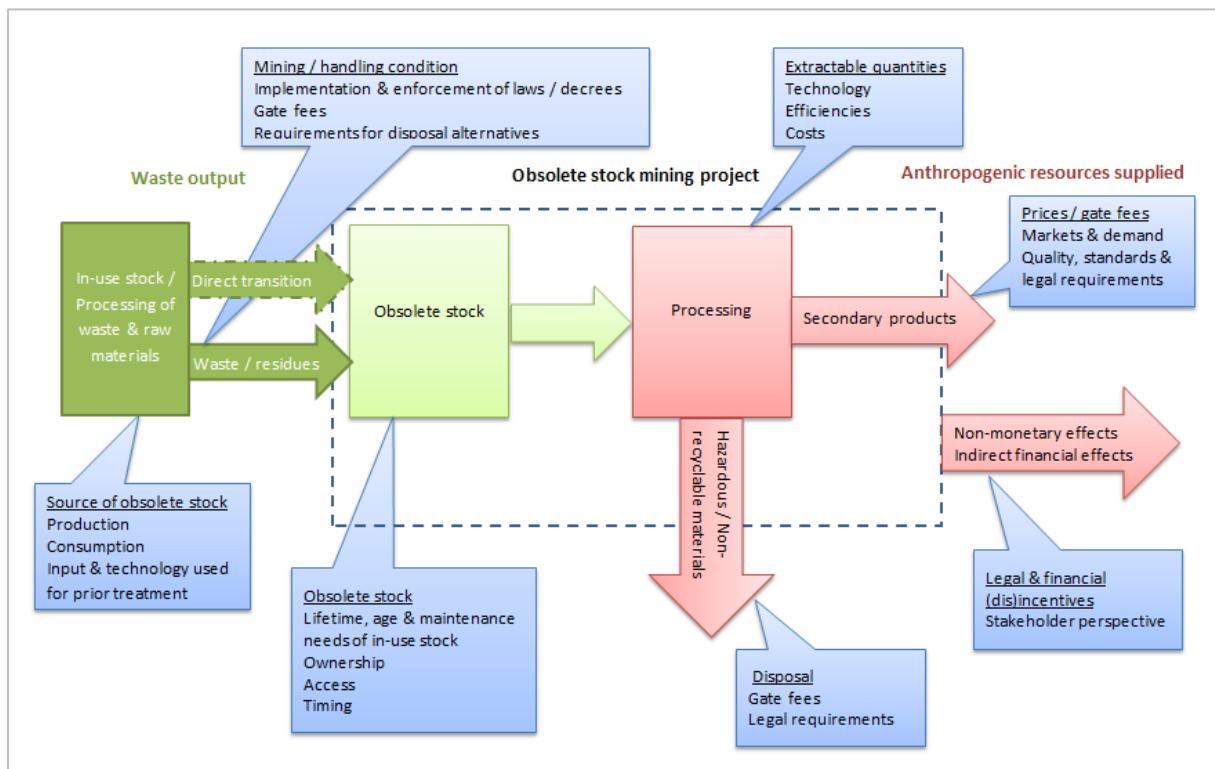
Mining / handling condition
Implementation & enforcement of laws / decrees
Gate fees
Requirements for disposal alternatives

Extractable quantities
Technology
Efficiencies
Costs

Waste output

Obsolete stock mining project

Anthropogenic resources supplied

Prices / gate fees
Markets & demand
Quality, standards & legal requirements

In-use stock / Processing of waste & raw materials

Direct transition

Waste / residues

Obsolete stock

Processing

Secondary products

Hazardous / Non-recyclable materials

Non-monetary effects
Indirect financial effects

Source of obsolete stock
Production
Consumption
Input & technology used for prior treatment

Obsolete stock
Lifetime, age & maintenance needs of in-use stock
Ownership
Access
Timing

Disposal
Gate fees
Legal requirements

Legal & financial (dis)incentives
Stakeholder perspective